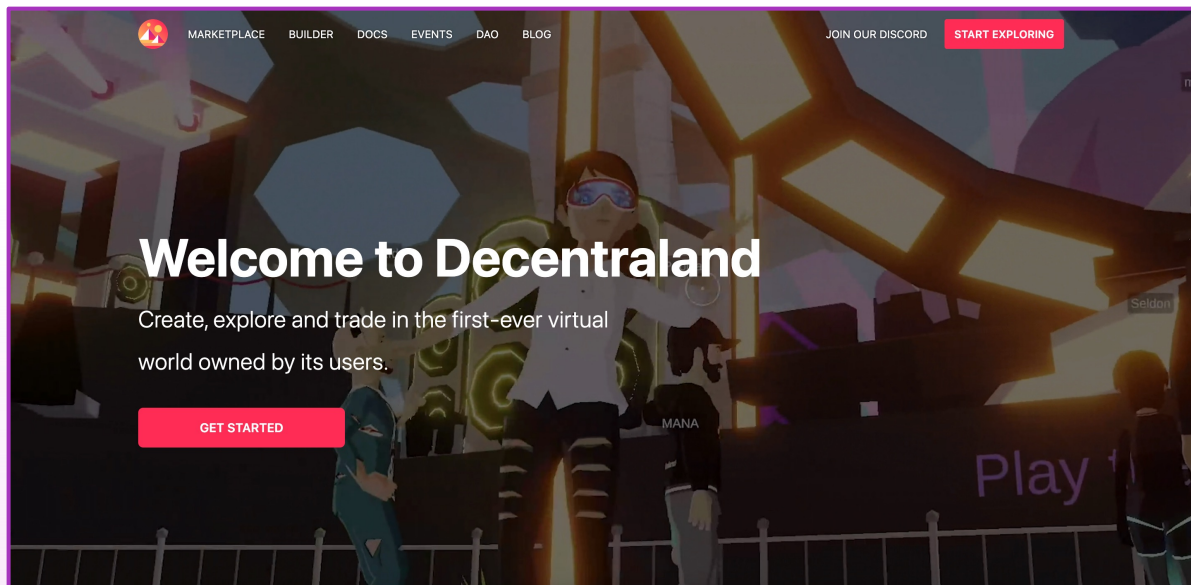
MARKETPLACE BUILDER DOCS EVENTS DAO BLOG

JOIN OUR DISCORD START EXPLORING

Welcome to Decentraland

Create, explore and trade in the first-ever virtual world owned by its users.

GET STARTED

Seldon

MANA

Play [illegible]